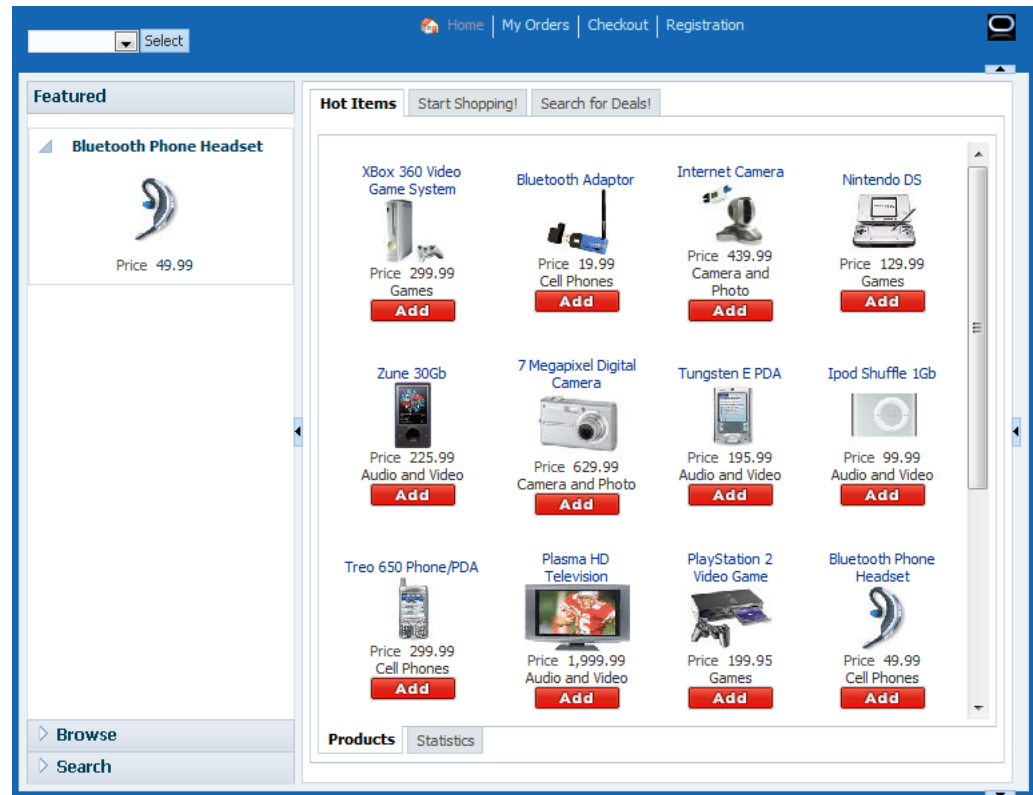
Select

Home | My Orders | Checkout | Registration

Featured

Bluetooth Phone Headset

Price 49.99

Hot Items | Start Shopping! | Search for Deals!

XBox 360 Video Game System
Price 299.99
Games
Add

Bluetooth Adaptor
Price 19.99
Cell Phones
Add

Internet Camera
Price 439.99
Camera and Photo
Add

Nintendo DS
Price 129.99
Games
Add

Zune 30Gb
Price 225.99
Audio and Video
Add

7 Megapixel Digital Camera
Price 629.99
Camera and Photo
Add

Tungsten E PDA
Price 195.99
Audio and Video
Add

Ipod Shuffle 1Gb
Price 99.99
Audio and Video
Add

Treo 650 Phone/PDA
Price 299.99
Cell Phones
Add

Plasma HD Television
Price 1,999.99
Audio and Video
Add

PlayStation 2 Video Game
Price 199.95
Games
Add

Bluetooth Phone Headset
Price 49.99
Cell Phones
Add

Products | Statistics

Browse

Search